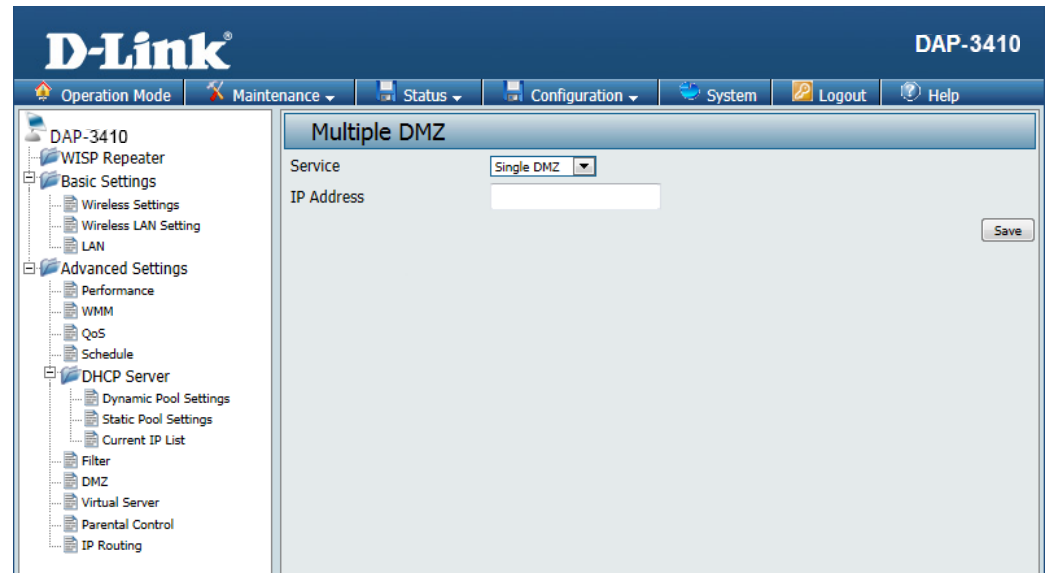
D-Link®

DAP-3410

Operation Mode | Maintenance | Status | Configuration | System | Logout | Help

DAP-3410
WISP Repeater
Basic Settings
Wireless Settings
Wireless LAN Setting
LAN
Advanced Settings
Performance
WMM
QoS
Schedule
DHCP Server
Dynamic Pool Settings
Static Pool Settings
Current IP List
Filter
DMZ
Virtual Server
Parental Control
IP Routing

Multiple DMZ

Service Single DMZ
IP Address

Save